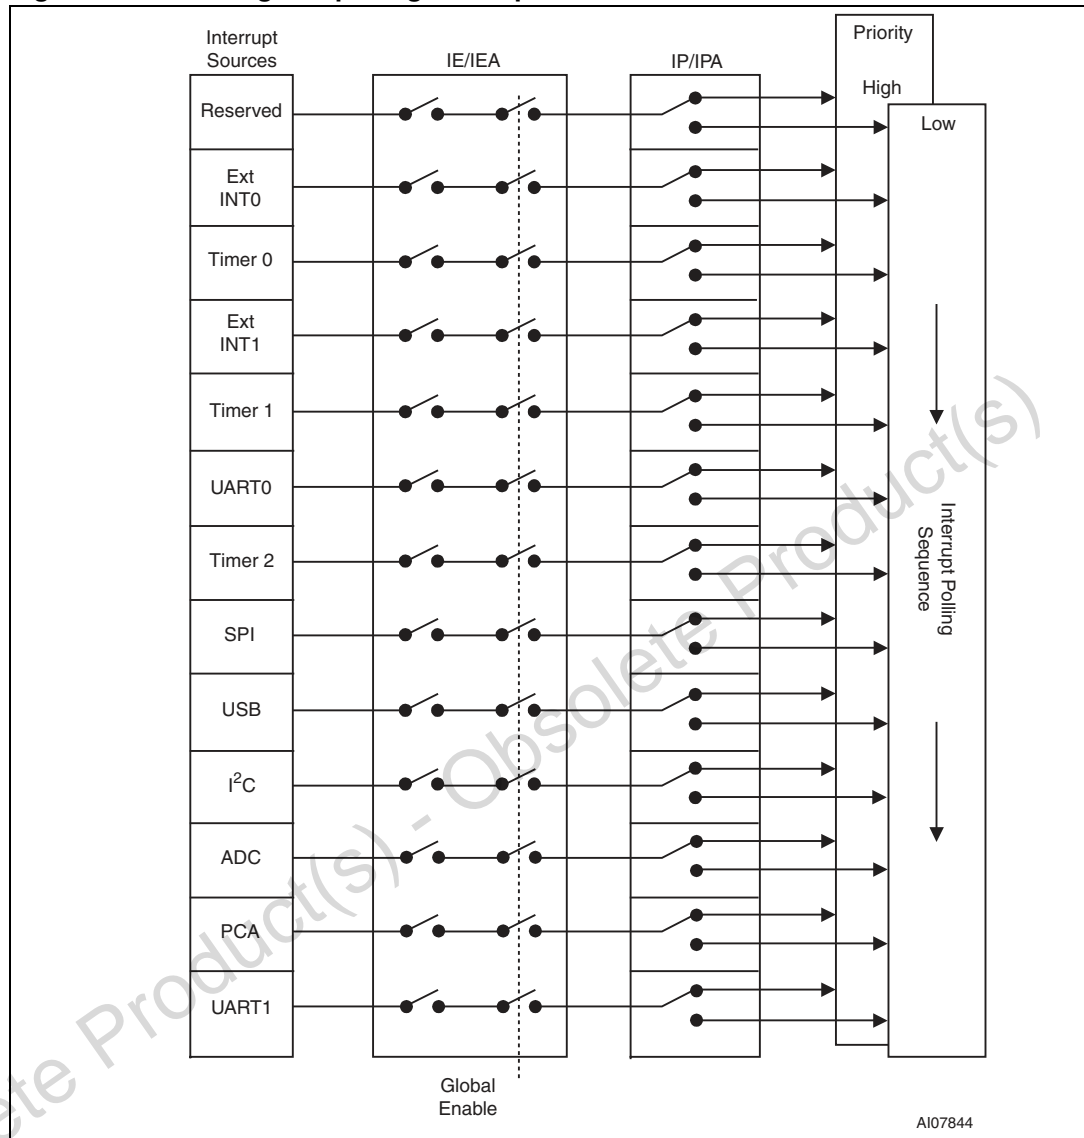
Interrupt Sources

IE/IEA

IP/IPA

Priority

High

Low

Reserved

Ext INT0

Timer 0

Ext INT1

Timer 1

UART0

Timer 2

SPI

USB

I$^2$C

ADC

PCA

UART1

Interrupt Polling Sequence

Global Enable

AI07844

Obsolete Product(s) - Obsolete Product(s)